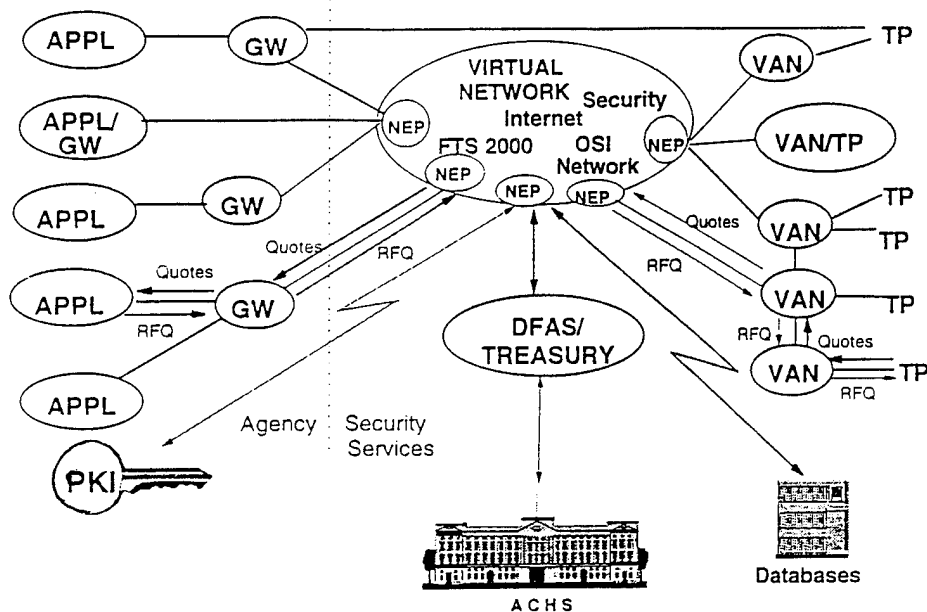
APPL
GW
TP
VIRTUAL NETWORK
Internet
Security
VAN
APPL/GW
NEP
FTS 2000
OSI Network
NEP
VAN/TP
NEP
NEP
NEP
APPL
GW
Quotes
TP
VAN
TP
Quotes
RFQ
RFQ
Quotes
APPL
GW
VAN
TP
RFQ
RFQ
Quotes
DFAS/ TREASURY
VAN
TP
RFQ
APPL
Agency
Security Services
PKI
Databases
ACHS